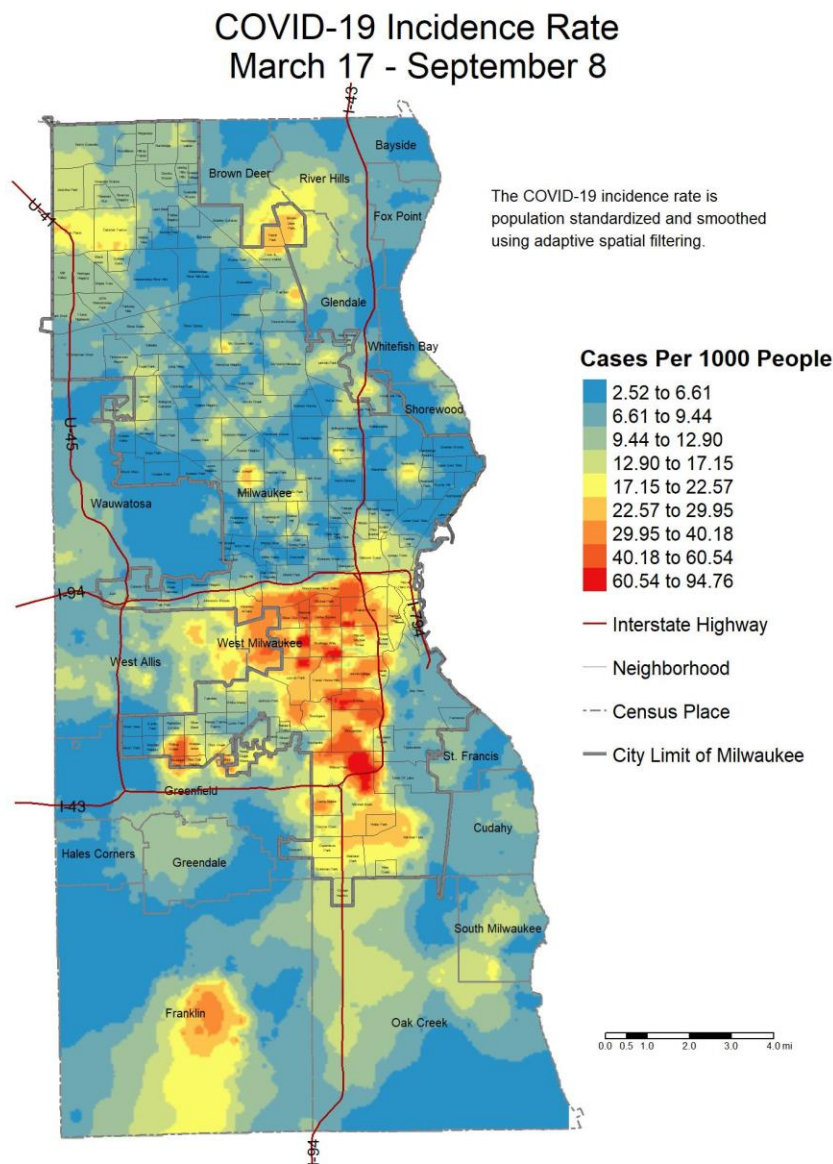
COVID-19 Incidence Rate
March 17 - September 8

The COVID-19 incidence rate is population standardized and smoothed using adaptive spatial filtering.

Cases Per 1000 People
2.52 to 6.61
6.61 to 9.44
9.44 to 12.90
12.90 to 17.15
17.15 to 22.57
22.57 to 29.95
29.95 to 40.18
40.18 to 60.54
60.54 to 94.76

Interstate Highway
Neighborhood
Census Place
City Limit of Milwaukee

Bayside
Brown Deer
River Hills
Fox Point
Glendale
Whitefish Bay
Shorewood
Wauwatosa
Milwaukee
West Milwaukee
West Allis
St. Francis
Greenfield
Cudahy
Hales Corners
Greendale
South Milwaukee
Franklin
Oak Creek

U-41
U-45
I-43
I-94
I-94
I-43
I-94

0.0 0.5 1.0 2.0 3.0 4.0 mi